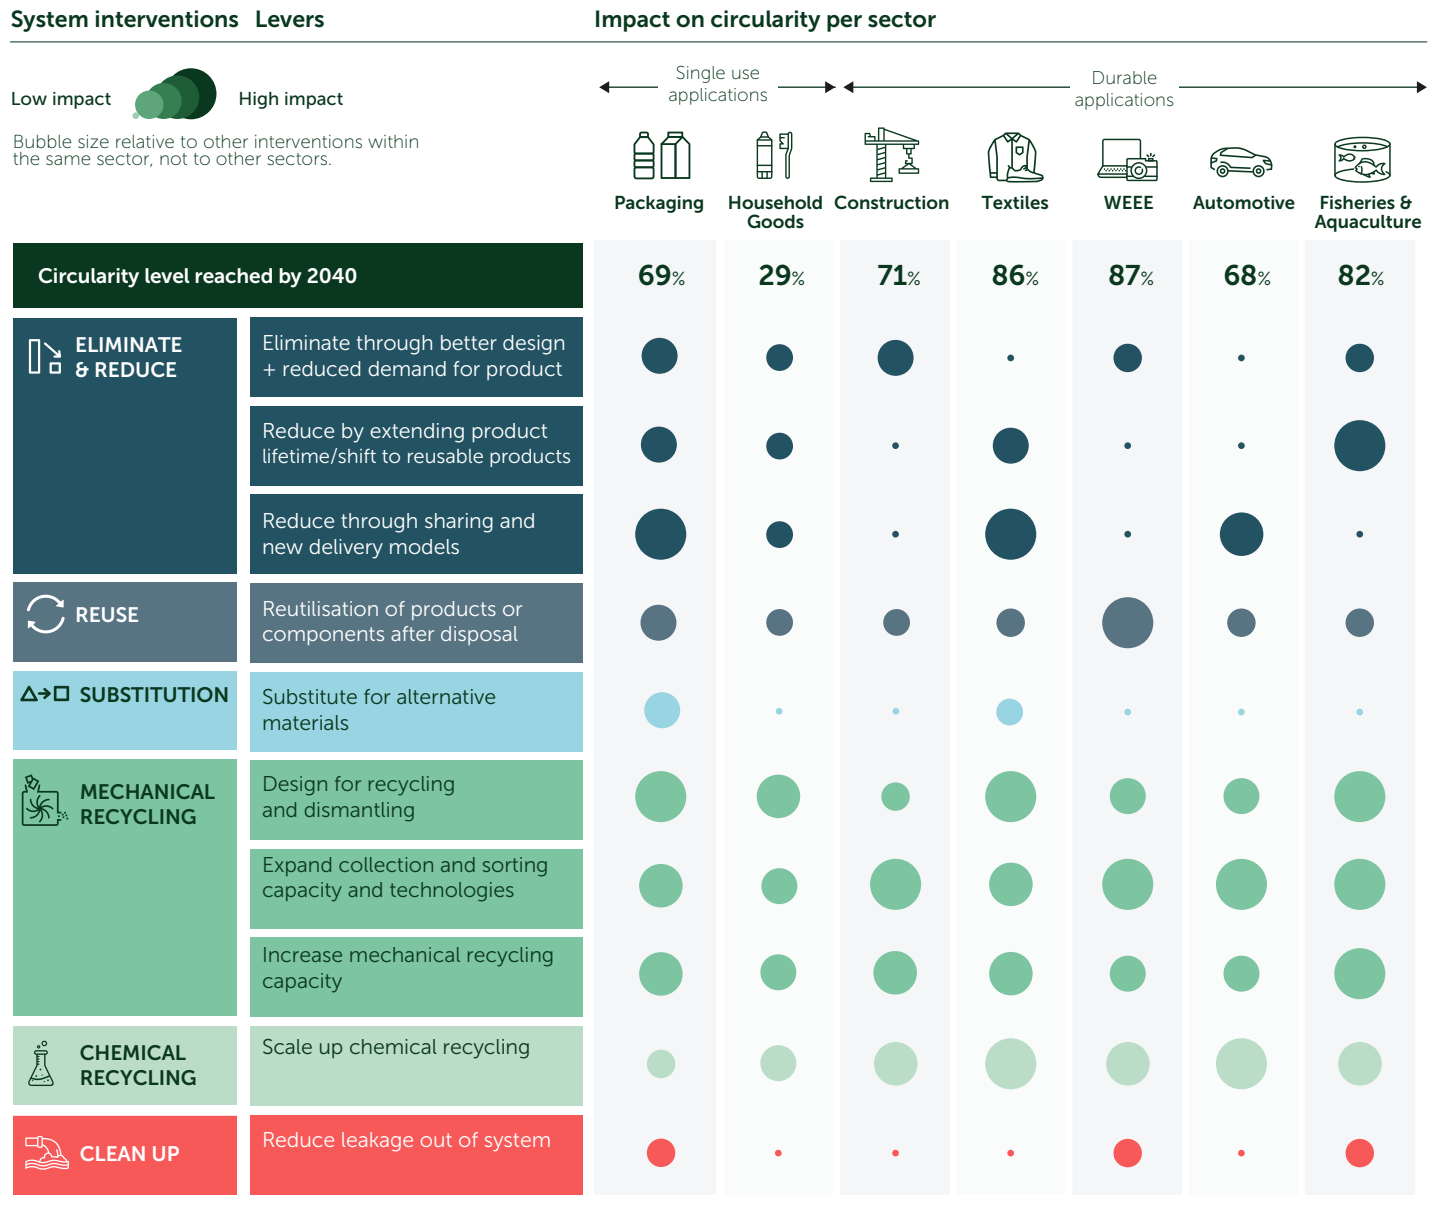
System interventions Levers

Impact on circularity per sector

Low impact High impact

Bubble size relative to other interventions within the same sector, not to other sectors.

Single use applications

Durable applications

| | | Packaging | Household Goods | Construction | Textiles | WEEE | Automotive | Fisheries & Aquaculture |
|---|---|---|---|---|---|---|---|---|
| Circularity level reached by 2040 | | 69% | 29% | 71% | 86% | 87% | 68% | 82% |
| ELIMINATE & REDUCE | Eliminate through better design + reduced demand for product | | | | | | | |
| | Reduce by extending product lifetime/shift to reusable products | | | | | | | |
| | Reduce through sharing and new delivery models | | | | | | | |
| REUSE | Reutilisation of products or components after disposal | | | | | | | |
| SUBSTITUTION | Substitute for alternative materials | | | | | | | |
| MECHANICAL RECYCLING | Design for recycling and dismantling | | | | | | | |
| | Expand collection and sorting capacity and technologies | | | | | | | |
| | Increase mechanical recycling capacity | | | | | | | |
| CHEMICAL RECYCLING | Scale up chemical recycling | | | | | | | |
| CLEAN UP | Reduce leakage out of system | | | | | | | |